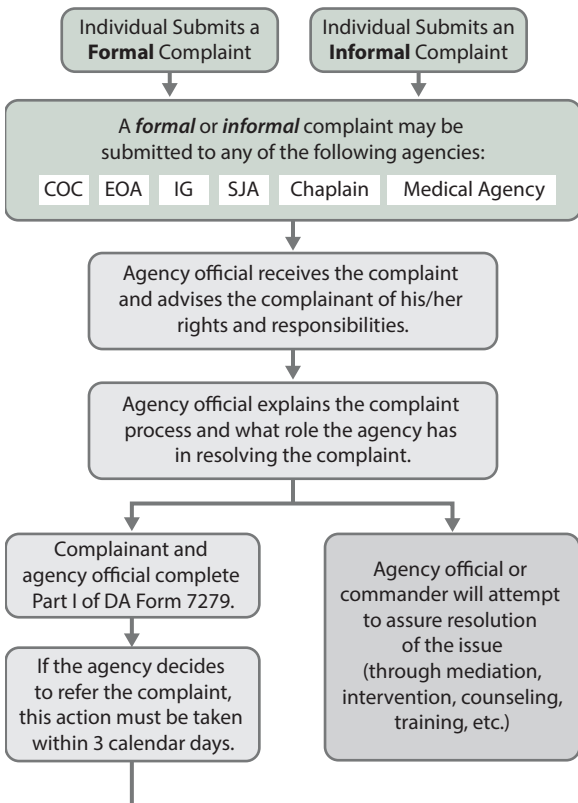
Individual Submits a **Formal** Complaint

Individual Submits an **Informal** Complaint

A ***formal*** or ***informal*** complaint may be submitted to any of the following agencies:

COC | EOA | IG | SJA | Chaplain | Medical Agency

Agency official receives the complaint and advises the complainant of his/her rights and responsibilities.

Agency official explains the complaint process and what role the agency has in resolving the complaint.

Complainant and agency official complete Part I of DA Form 7279.

If the agency decides to refer the complaint, this action must be taken within 3 calendar days.

Agency official or commander will attempt to assure resolution of the issue (through mediation, intervention, counseling, training, etc.)